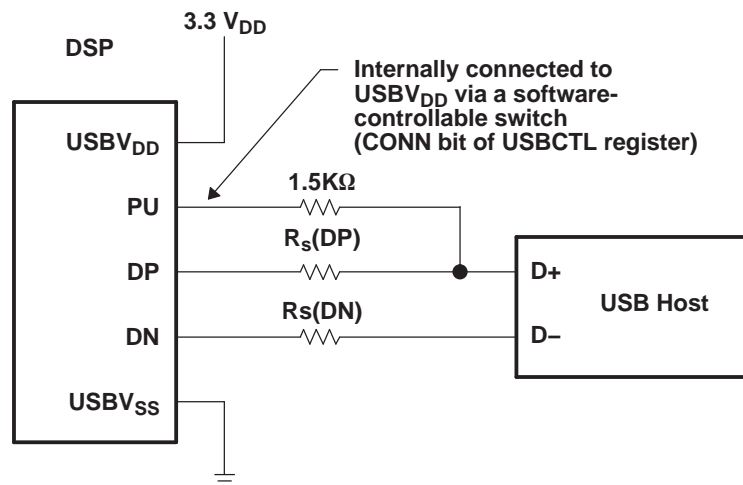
3.3 $V_{DD}$

DSP

Internally connected to $USBV_{DD}$ via a software-controllable switch (CONN bit of USBCTL register)

$USBV_{DD}$

PU

1.5KΩ

$R_s$(DP)

DP

D+

USB Host

Rs(DN)

DN

D–

$USBV_{SS}$